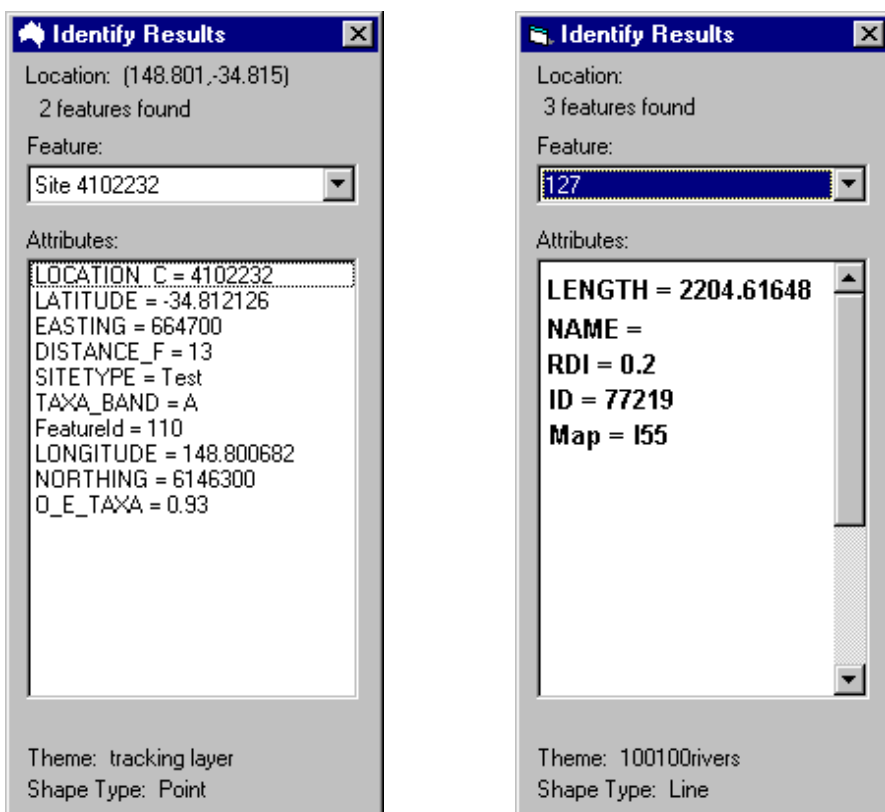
Identify Results

Location: (148.801,-34.815)
2 features found

Feature:
Site 4102232

Attributes:
LOCATION_C = 4102232
LATITUDE = -34.812126
EASTING = 664700
DISTANCE_F = 13
SITETYPE = Test
TAXA_BAND = A
FeatureId = 110
LONGITUDE = 148.800682
NORTHING = 6146300
O_E_TAXA = 0.93

Theme: tracking layer
Shape Type: Point

Identify Results

Location:
3 features found

Feature:
127

Attributes:
LENGTH = 2204.61648
NAME =
RDI = 0.2
ID = 77219
Map = I55

Theme: 100100rivers
Shape Type: Line